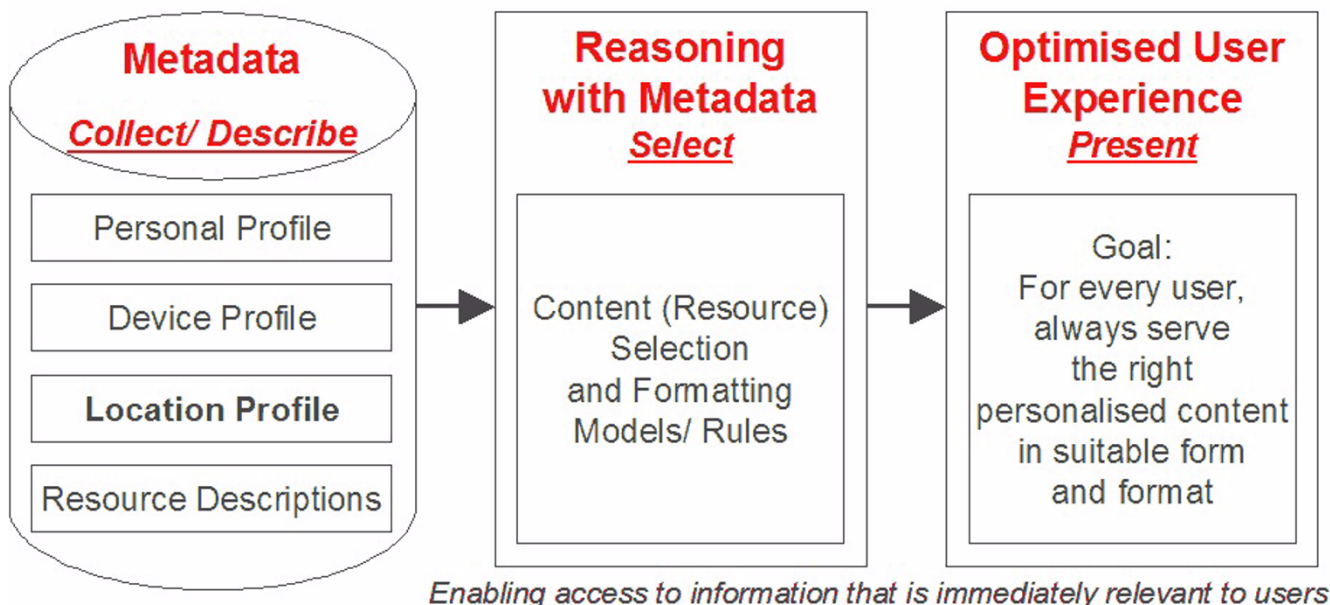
Metadata
Collect/ Describe

Personal Profile

Device Profile

Location Profile

Resource Descriptions

Reasoning with Metadata
Select

Content (Resource) Selection and Formatting Models/ Rules

Optimised User Experience
Present

Goal:
For every user, always serve the right personalised content in suitable form and format

Enabling access to information that is immediately relevant to users